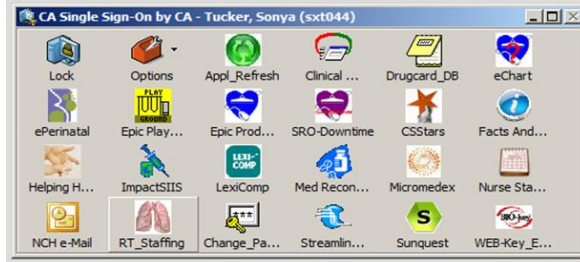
CA Single Sign-On by CA - Tucker, Sonya (sxt044)

Lock
Options
Appl_Refresh
Clinical ...
Drugcard_DB
eChart
ePerinatal
PLAY GROUND
Epic Play...
Epic Prod...
SRO-Downtime
CSStars
Facts And...
Helping H...
ImpactSIIS
LEXI-COMP
LexiComp
Med Recon...
Micromedex
Nurse Sta...
NCH e-Mail
RT_Staffing
Change_Pa...
Streamlin...
S
Sunquest
SRO-Key
WEB-Key_E...